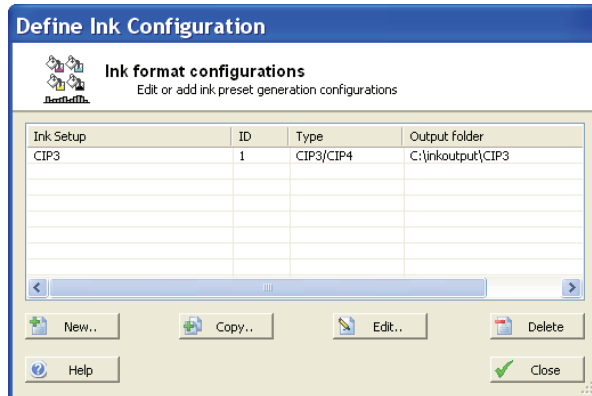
Define Ink Configuration

Ink format configurations
Edit or add ink preset generation configurations

| Ink Setup | ID | Type | Output folder |
|---|---|---|---|
| CIP3 | 1 | CIP3/CIP4 | C:\inkoutput\CIP3 |

New..
Copy..
Edit..
Delete
Help
Close